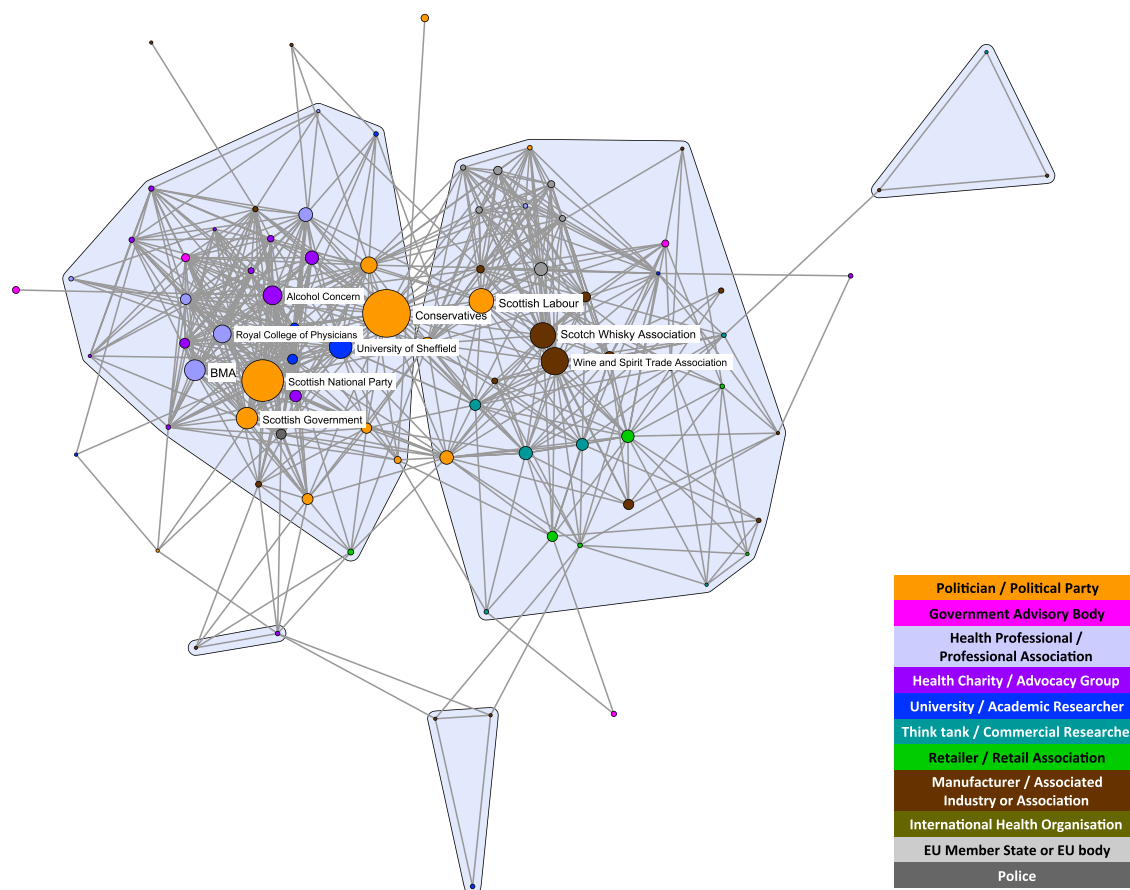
Alcohol Concern
Conservatives
Scottish Labour
Scotch Whisky Association
Royal College of Physicians
University of Sheffield
Wine and Spirit Trade Association
BMA
Scottish National Party
Scottish Government

Politician / Political Party
Government Advisory Body
Health Professional / Professional Association
Health Charity / Advocacy Group
University / Academic Researcher
Think tank / Commercial Researche
Retailer / Retail Association
Manufacturer / Associated Industry or Association
International Health Organisation
EU Member State or EU body
Police